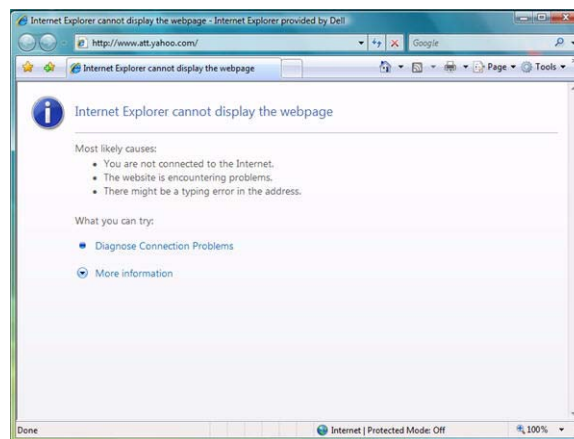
Internet Explorer cannot display the webpage - Internet Explorer provided by Dell

http://www.att.yahoo.com/

Google

Internet Explorer cannot display the webpage

Page ▾ Tools ▾

Internet Explorer cannot display the webpage

Most likely causes:
• You are not connected to the Internet.
• The website is encountering problems.
• There might be a typing error in the address.

What you can try:

Diagnose Connection Problems

More information

Done

Internet | Protected Mode: Off

100%